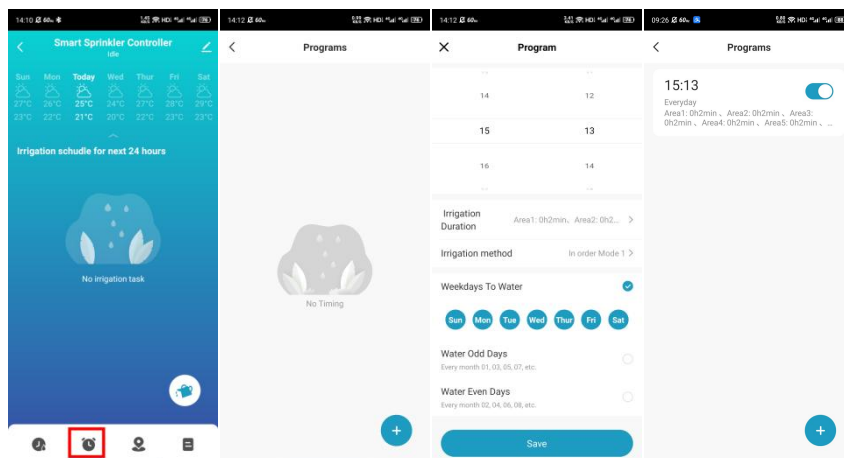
14:10 60

Smart Sprinkler Controller
Idle

Sun Mon Today Wed Thur Fri Sat
27°C 26°C 25°C 24°C 27°C 28°C 29°C
23°C 22°C 21°C 20°C 22°C 23°C 23°C

Irrigation schudle for next 24 hours

No irrigation task

14:12 60

Programs

No Timing

+

14:12 60

Program

14 12
15 13
16 14

Irrigation Duration Area1: 0h2min、Area2: 0h2...

Irrigation method In order Mode 1

Weekdays To Water

Sun Mon Tue Wed Thur Fri Sat

Water Odd Days
Every month 01, 03, 05, 07, etc.

Water Even Days
Every month 02, 04, 06, 08, etc.

Save

09:26 60

Programs

15:13
Everyday
Area1: 0h2min、Area2: 0h2min、Area3: 0h2min、Area4: 0h2min、Area5: 0h2min、...

+